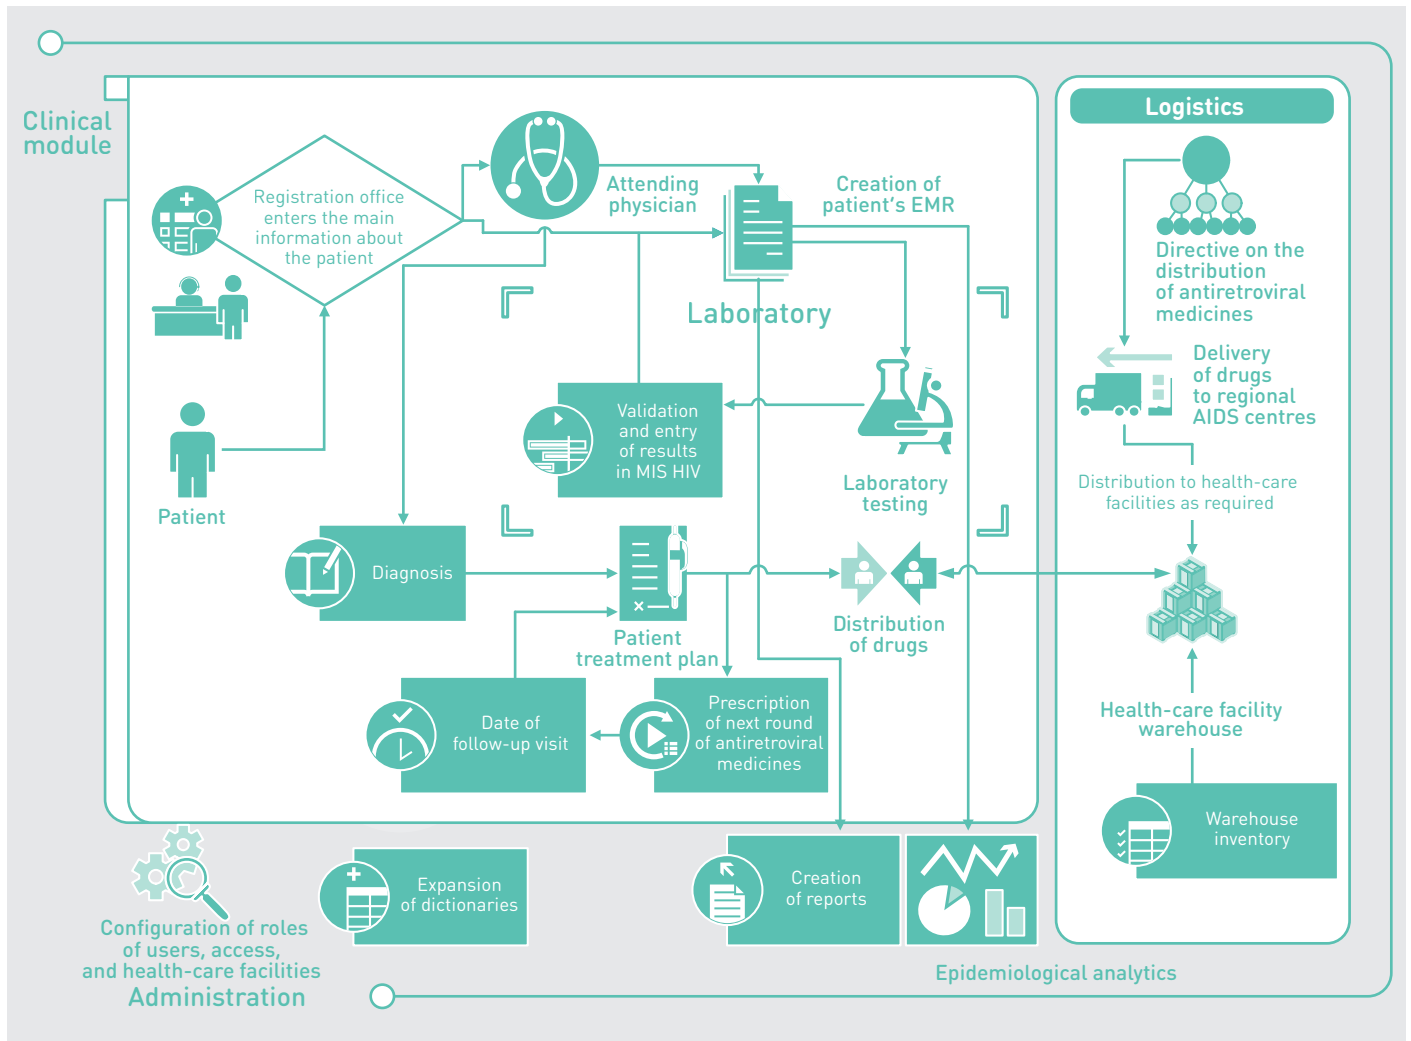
Clinical module

Registration office enters the main information about the patient

Attending physician

Creation of patient's EMR

Laboratory

Patient

Validation and entry of results in MIS HIV

Laboratory testing

Diagnosis

Patient treatment plan

Distribution of drugs

Date of follow-up visit

Prescription of next round of antiretroviral medicines

Logistics

Directive on the distribution of antiretroviral medicines

Delivery of drugs to regional AIDS centres

Distribution to health-care facilities as required

Health-care facility warehouse

Warehouse inventory

Configuration of roles of users, access, and health-care facilities

Administration

Expansion of dictionaries

Creation of reports

Epidemiological analytics